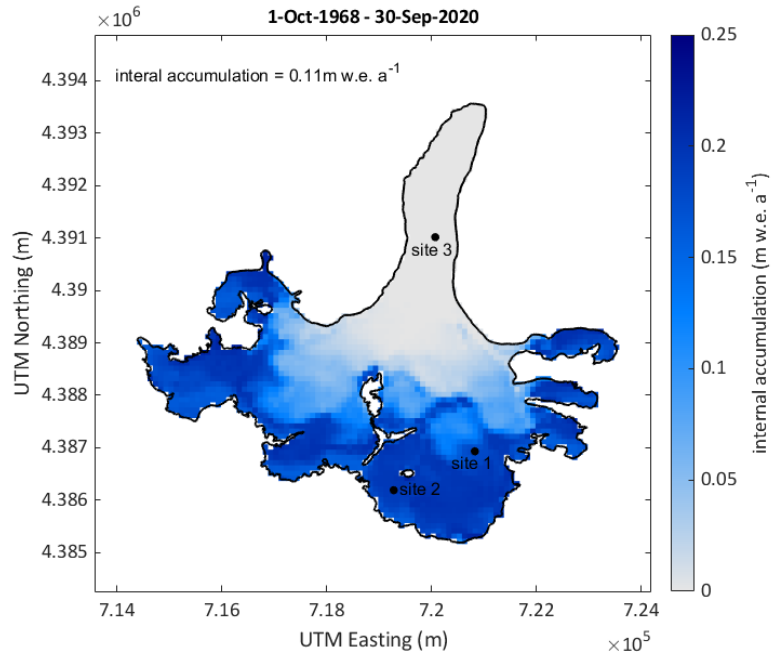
1-Oct-1968 - 30-Sep-2020

$\times10^6$

interal accumulation = 0.11m w.e. $a^{-1}$

4.394
4.393
4.392
4.391
4.39
4.389
4.388
4.387
4.386
4.385

UTM Northing (m)

site 3
site 1
site 2

7.14 7.16 7.18 7.2 7.22 7.24

UTM Easting (m)

$\times10^5$

0.25
0.2
0.15
0.1
0.05
0

internal accumulation (m w.e. $a^{-1}$)